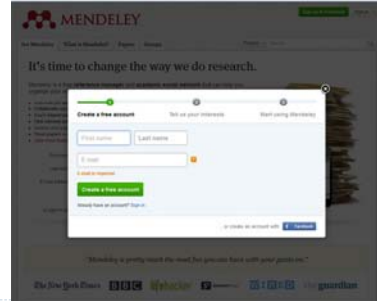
MENDELEY

It's time to change the way we do research.

Create a free account

Tell us your interests

Start using Mendeley

First name

Last name

E-mail

Create a free account

Already have an account? Sign in

or create an account with Facebook

The New York Times

BBC

guardian